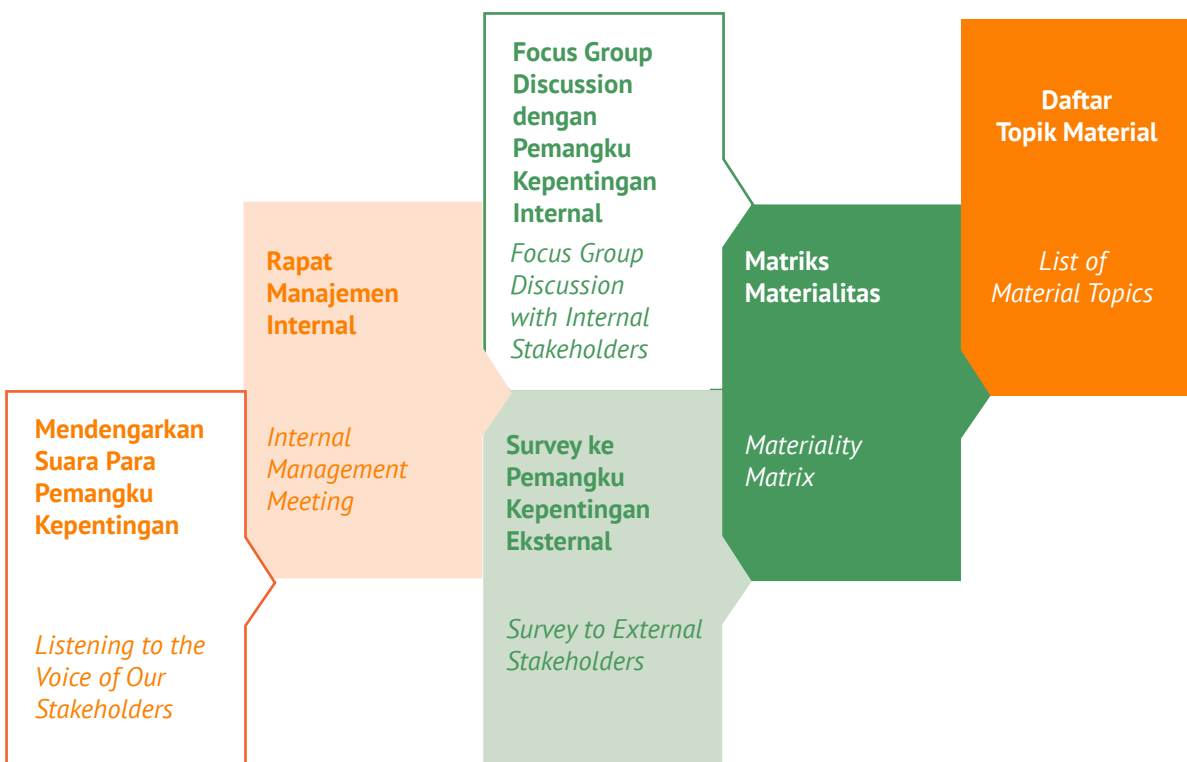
Mendengarkan Suara Para Pemangku Kepentingan

Listening to the Voice of Our Stakeholders

Rapat Manajemen Internal

Internal Management Meeting

Focus Group Discussion dengan Pemangku Kepentingan Internal

Focus Group Discussion with Internal Stakeholders

Survey ke Pemangku Kepentingan Eksternal

Survey to External Stakeholders

Matriks Materialitas

Materiality Matrix

Daftar Topik Material

List of Material Topics